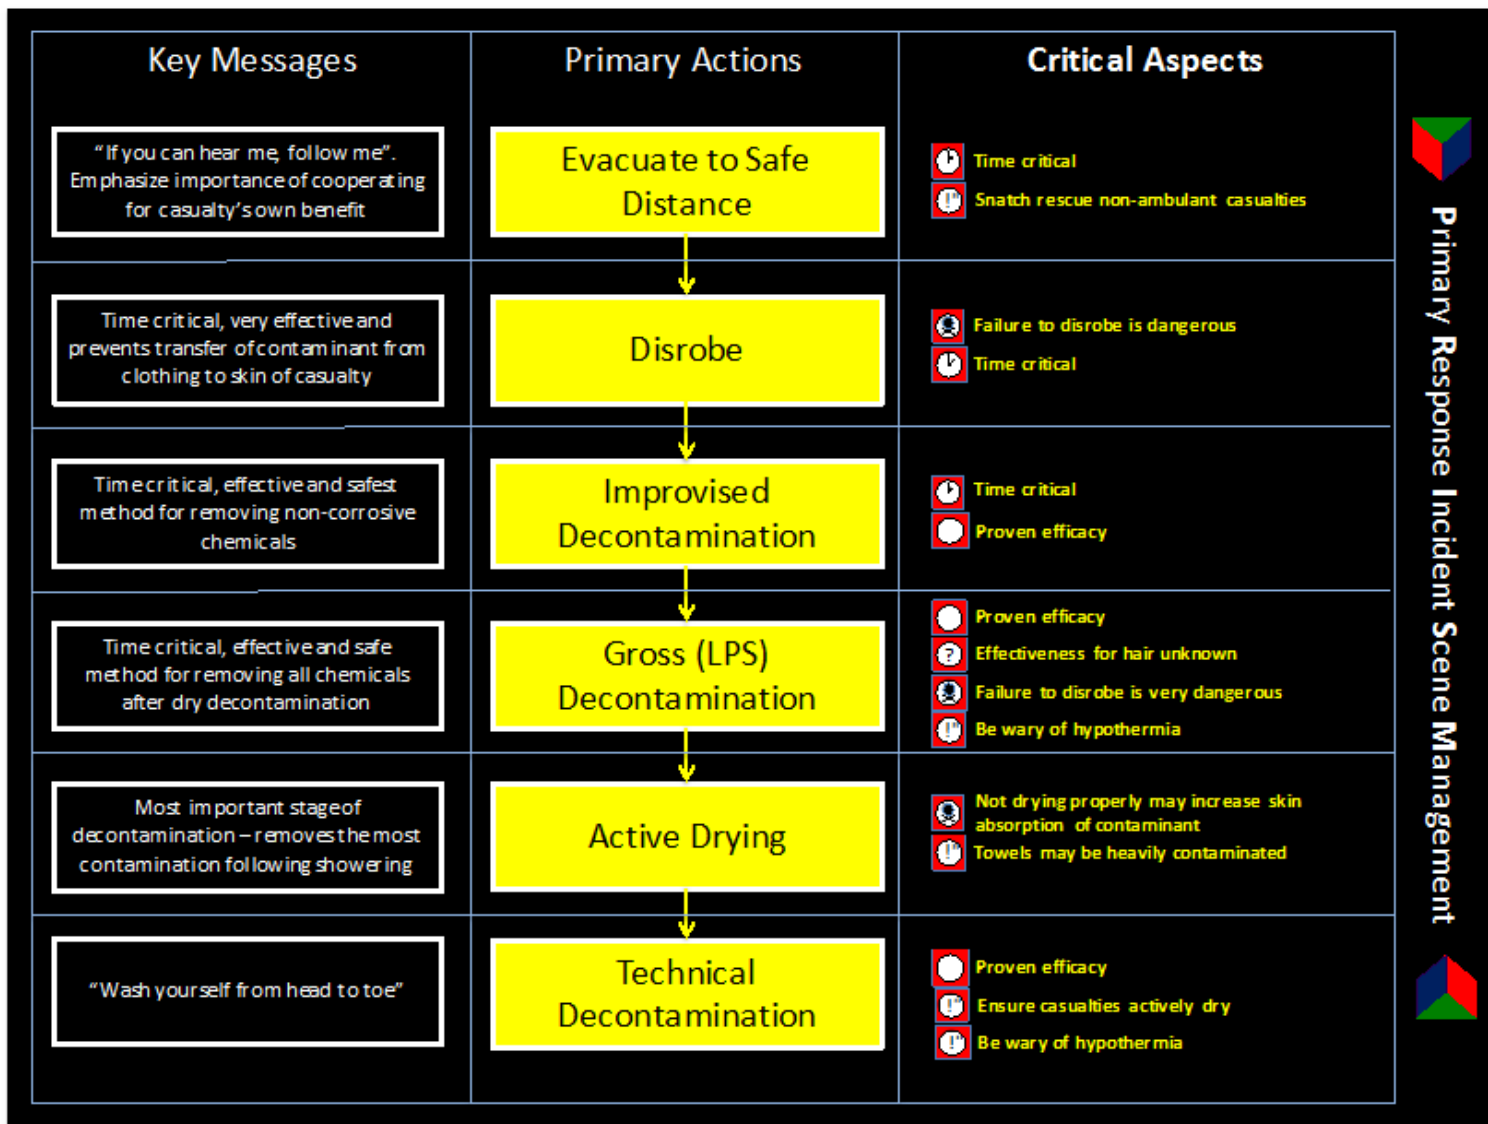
| Key Messages | Primary Actions | Critical Aspects |
|---|---|---|
| "If you can hear me, follow me". Emphasize importance of cooperating for casualty's own benefit | Evacuate to Safe Distance | Time critical<br>Snatch rescue non-ambulant casualties |
| Time critical, very effective and prevents transfer of contaminant from clothing to skin of casualty | Disrobe | Failure to disrobe is dangerous<br>Time critical |
| Time critical, effective and safest method for removing non-corrosive chemicals | Improvised Decontamination | Time critical<br>Proven efficacy |
| Time critical, effective and safe method for removing all chemicals after dry decontamination | Gross (LPS) Decontamination | Proven efficacy<br>Effectiveness for hair unknown<br>Failure to disrobe is very dangerous<br>Be wary of hypothermia |
| Most important stage of decontamination – removes the most contamination following showering | Active Drying | Not drying properly may increase skin absorption of contaminant<br>Towels may be heavily contaminated |
| "Wash yourself from head to toe" | Technical Decontamination | Proven efficacy<br>Ensure casualties actively dry<br>Be wary of hypothermia |

Primary Response Incident Scene Management